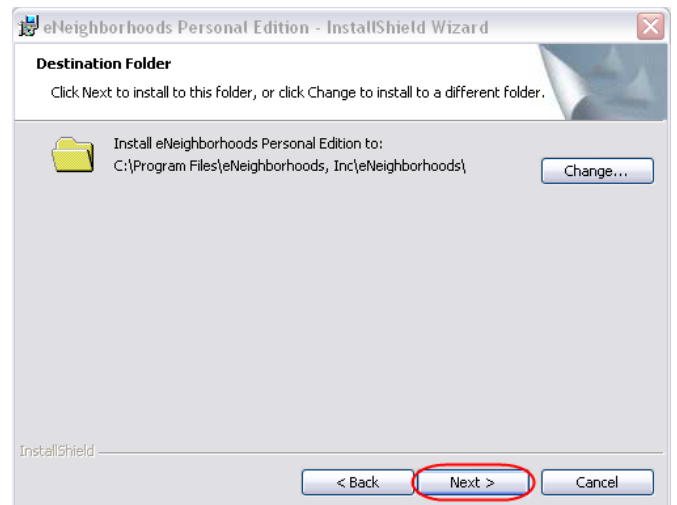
eNeighborhoods Personal Edition - InstallShield Wizard

Destination Folder

Click Next to install to this folder, or click Change to install to a different folder.

Install eNeighborhoods Personal Edition to:
C:\Program Files\eNeighborhoods, Inc\eNeighborhoods\

Change...

InstallShield

< Back

Next >

Cancel